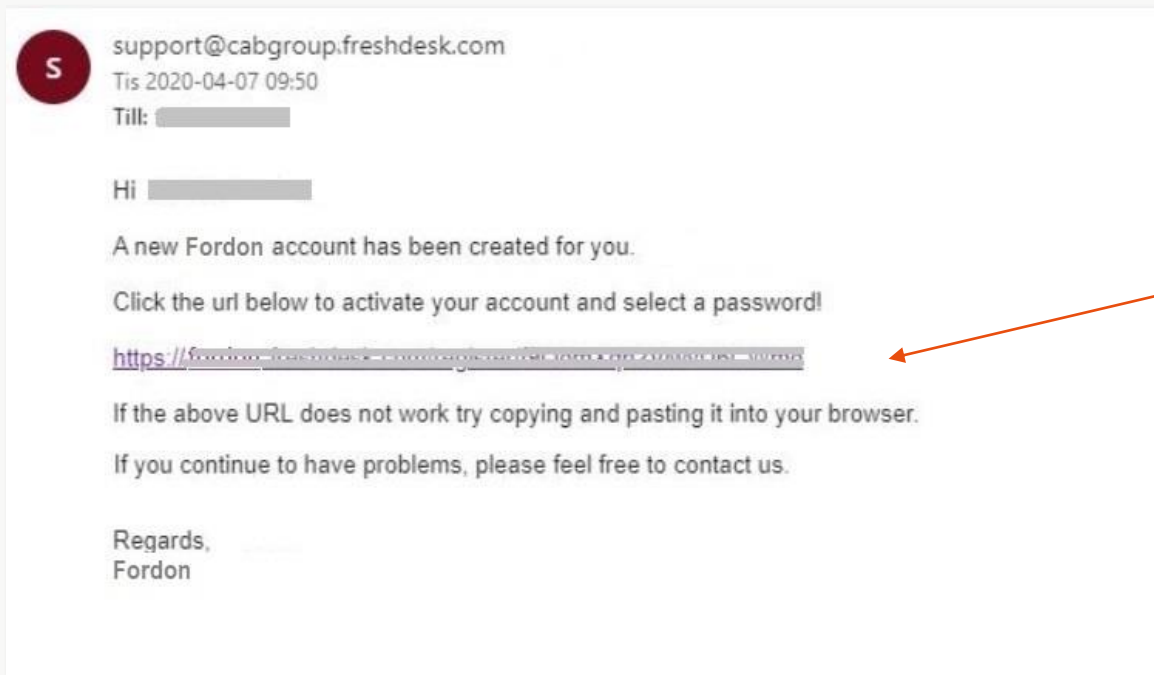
S

support@cabgroup.freshdesk.com
Tis 2020-04-07 09:50
Till: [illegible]

Hi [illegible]

A new Fordon account has been created for you.

Click the url below to activate your account and select a password!

https://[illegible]

If the above URL does not work try copying and pasting it into your browser.

If you continue to have problems, please feel free to contact us.

Regards,
Fordon